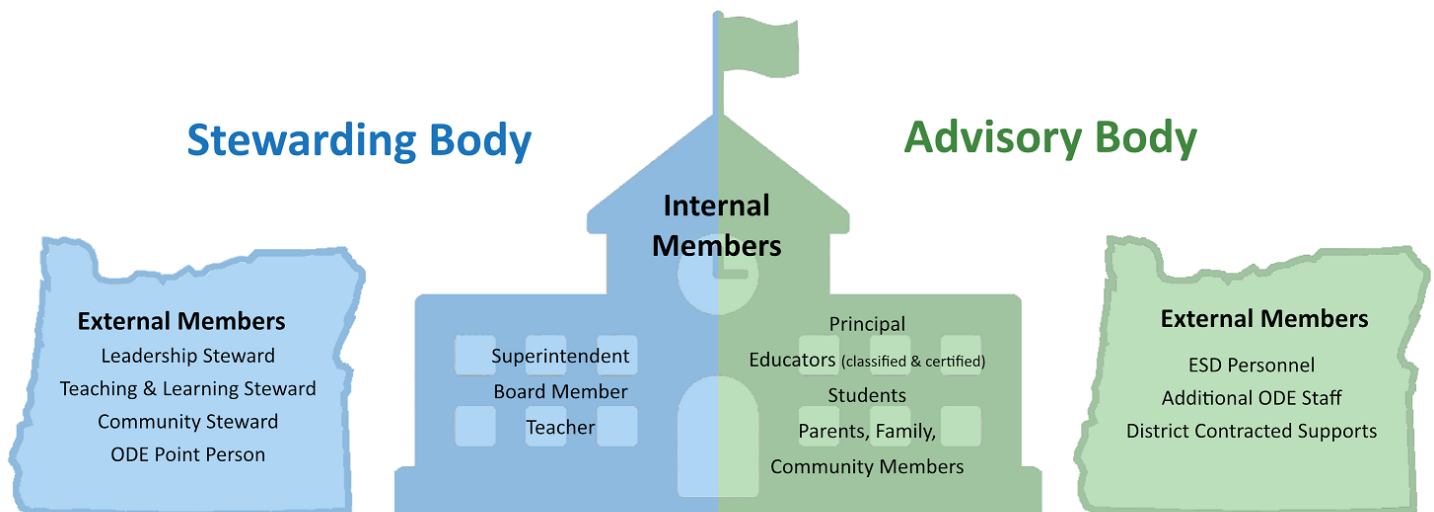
Stewarding Body

Advisory Body

Internal Members

External Members
Leadership Steward
Teaching & Learning Steward
Community Steward
ODE Point Person

Superintendent
Board Member
Teacher

Principal
Educators (classified & certified)
Students
Parents, Family, Community Members

External Members
ESD Personnel
Additional ODE Staff
District Contracted Supports